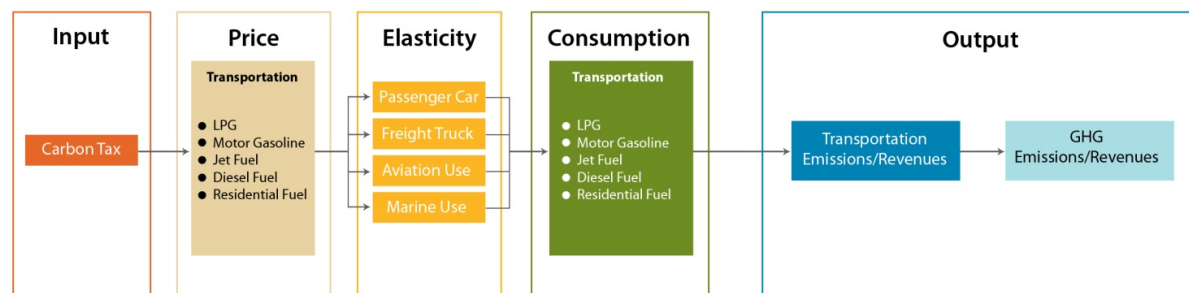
Input

Carbon Tax

Price

Transportation

- LPG
- Motor Gasoline
- Jet Fuel
- Diesel Fuel
- Residential Fuel

Elasticity

Passenger Car

Freight Truck

Aviation Use

Marine Use

Consumption

Transportation

- LPG
- Motor Gasoline
- Jet Fuel
- Diesel Fuel
- Residential Fuel

Output

Transportation Emissions/Revenues

GHG Emissions/Revenues